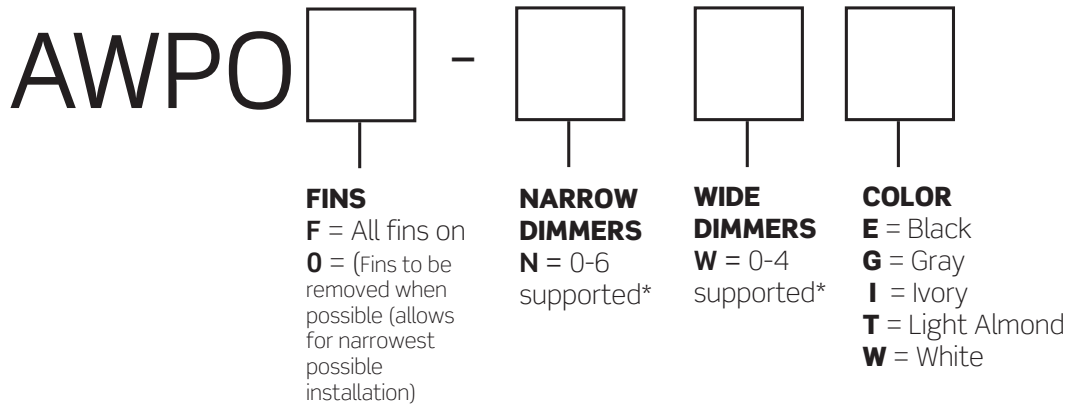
AWPO -

FINS
**F** = All fins on
**0** = (Fins to be removed when possible (allows for narrowest possible installation)

NARROW DIMMERS
**N** = 0-6 supported*

WIDE DIMMERS
**W** = 0-4 supported*

COLOR
**E** = Black
**G** = Gray
**I** = Ivory
**T** = Light Almond
**W** = White